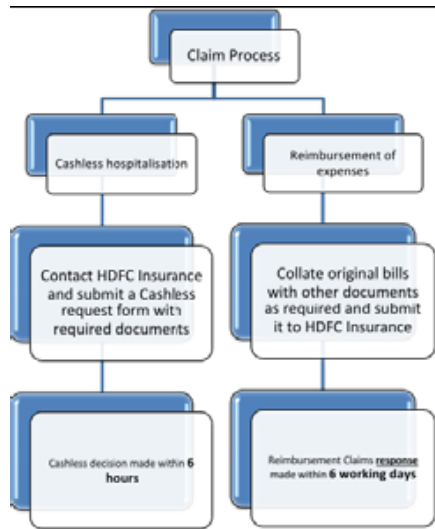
Claim Process

Cashless hospitalisation

Contact HDFC Insurance and submit a Cashless request form with required documents

Cashless decision made within 6 hours

Reimbursement of expenses

Collate original bills with other documents as required and submit it to HDFC Insurance

Reimbursement Claims response made within 6 working days